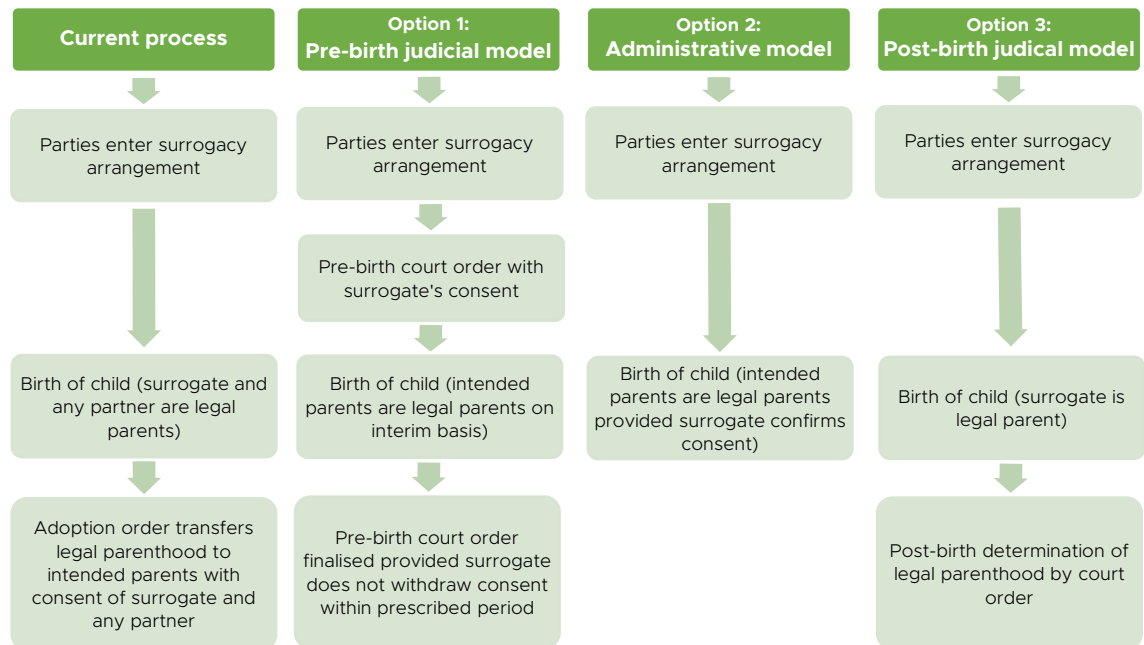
Current process

Parties enter surrogacy arrangement

Birth of child (surrogate and any partner are legal parents)

Adoption order transfers legal parenthood to intended parents with consent of surrogate and any partner

Option 1:
Pre-birth judicial model

Parties enter surrogacy arrangement

Pre-birth court order with surrogate's consent

Birth of child (intended parents are legal parents on interim basis)

Pre-birth court order finalised provided surrogate does not withdraw consent within prescribed period

Option 2:
Administrative model

Parties enter surrogacy arrangement

Birth of child (intended parents are legal parents provided surrogate confirms consent)

Option 3:
Post-birth judical model

Parties enter surrogacy arrangement

Birth of child (surrogate is legal parent)

Post-birth determination of legal parenthood by court order